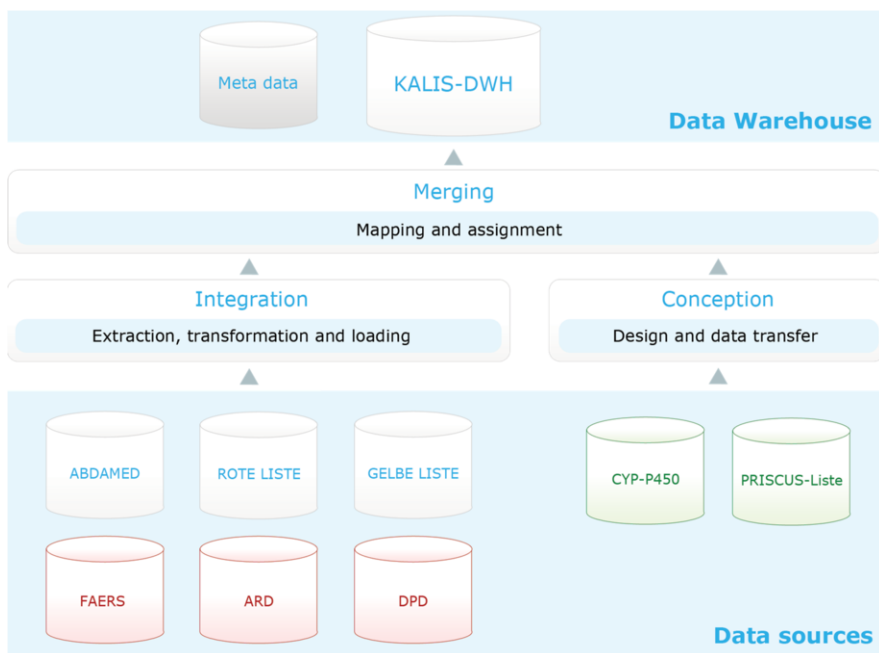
Meta data

KALIS-DWH

Data Warehouse

Merging

Mapping and assignment

Integration

Extraction, transformation and loading

Conception

Design and data transfer

ABDAMED

ROTE LISTE

GELBE LISTE

CYP-P450

PRISCUS-Liste

FAERS

ARD

DPD

Data sources